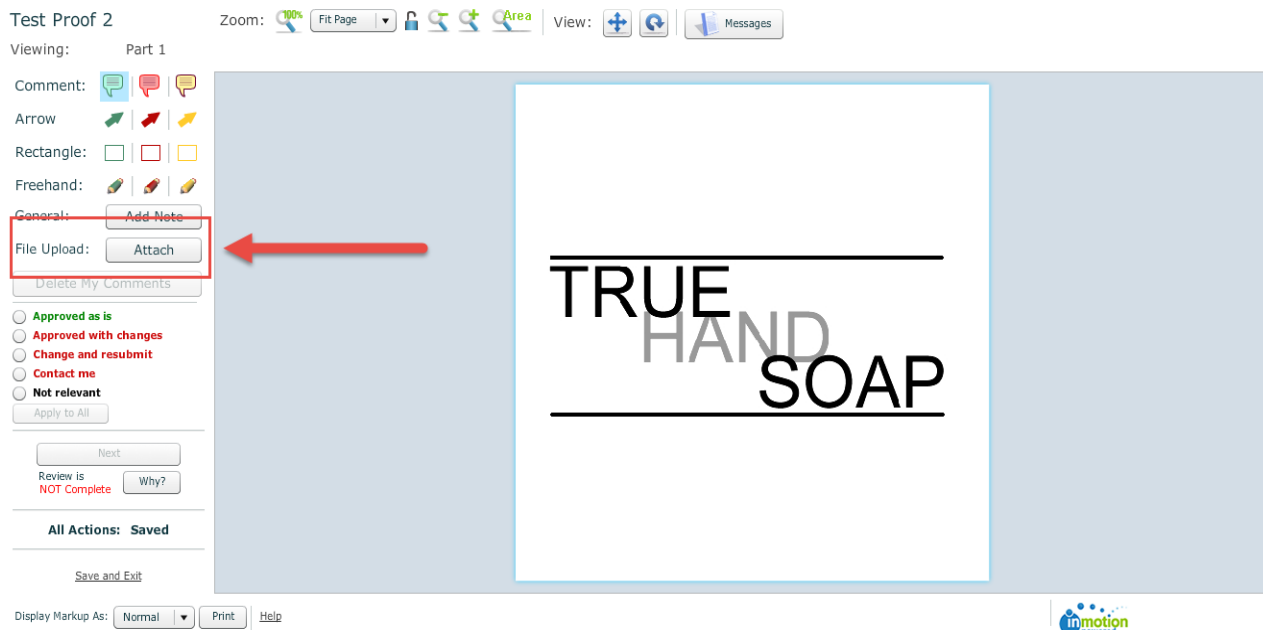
Test Proof 2

Viewing: Part 1

Zoom: 100% Fit Page Area

View: Messages

Comment:

Arrow

Rectangle:

Freehand:

General: Add Note

File Upload: Attach

Delete My Comments

Approved as is

Approved with changes

Change and resubmit

Contact me

Not relevant

Apply to All

Next

Review is NOT Complete

Why?

All Actions: Saved

Save and Exit

TRUE
HAND
SOAP

Display Markup As: Normal Print Help

inmotion